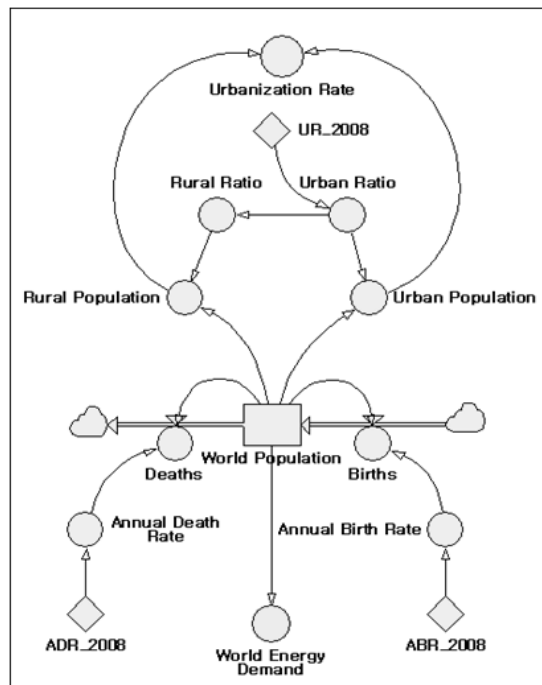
Urbanization Rate

UR_2008

Rural Ratio

Urban Ratio

Rural Population

Urban Population

World Population

Deaths

Births

Annual Death Rate

Annual Birth Rate

ADR_2008

World Energy Demand

ABR_2008